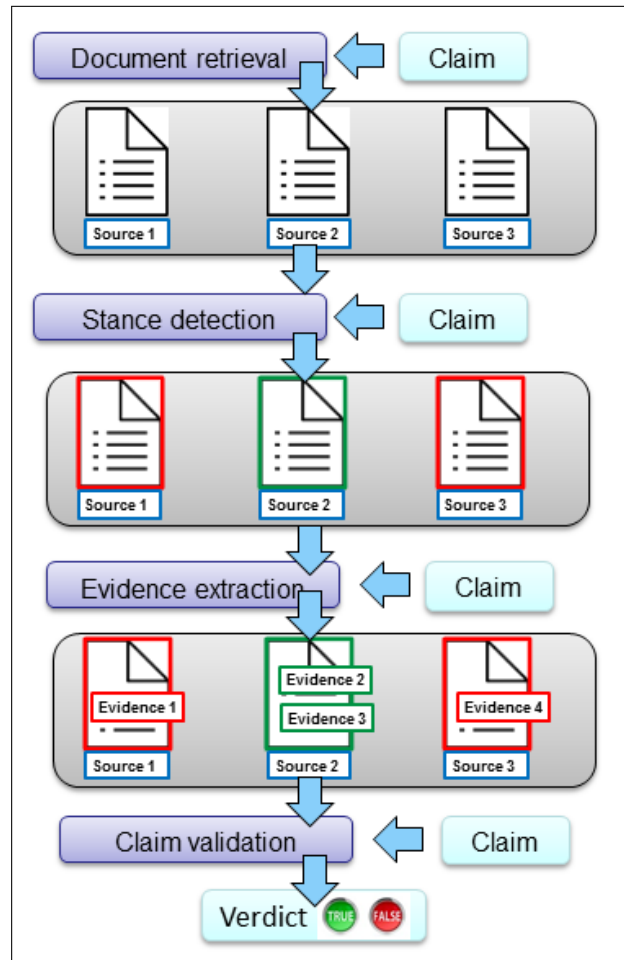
Document retrieval

Claim

Source 1

Source 2

Source 3

Stance detection

Claim

Source 1

Source 2

Source 3

Evidence extraction

Claim

Evidence 1

Evidence 2

Evidence 3

Evidence 4

Source 1

Source 2

Source 3

Claim validation

Claim

Verdict

TRUE

FALSE